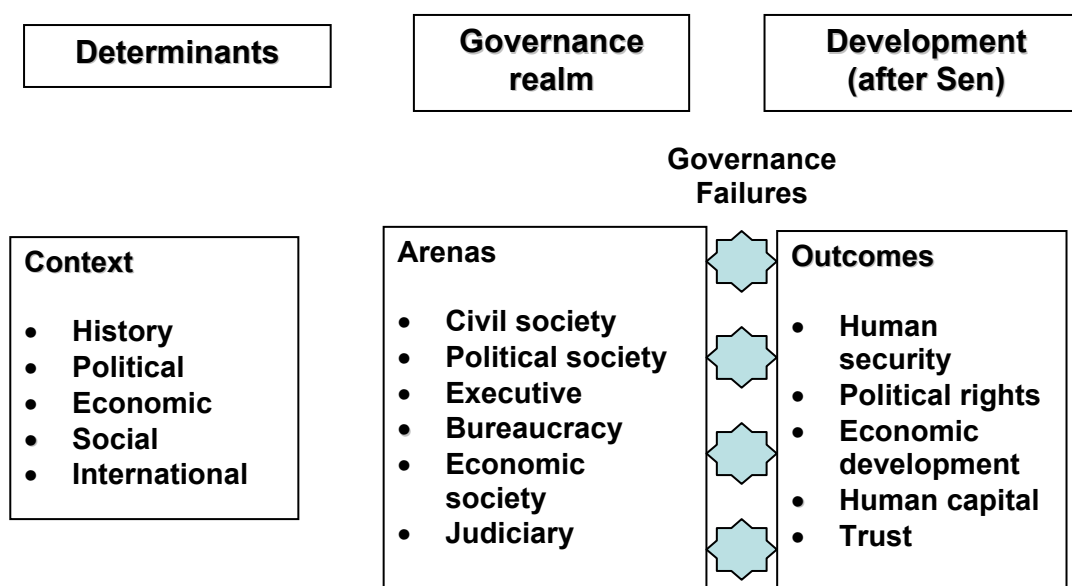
Determinants

Governance realm

Development (after Sen)

Governance Failures

Context

- History
- Political
- Economic
- Social
- International

Arenas

- Civil society
- Political society
- Executive
- Bureaucracy
- Economic society
- Judiciary

Outcomes

- Human security
- Political rights
- Economic development
- Human capital
- Trust